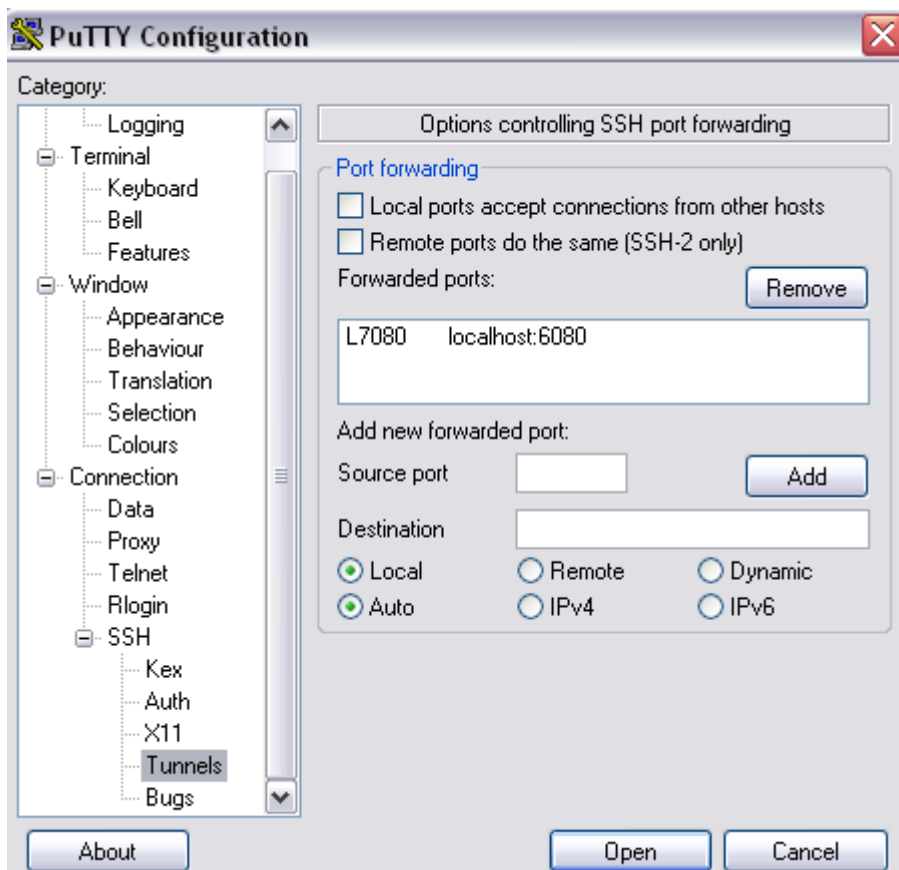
PuTTY Configuration

Category:

Logging
Terminal
Keyboard
Bell
Features
Window
Appearance
Behaviour
Translation
Selection
Colours
Connection
Data
Proxy
Telnet
Rlogin
SSH
Kex
Auth
X11
Tunnels
Bugs

Options controlling SSH port forwarding

Port forwarding

Local ports accept connections from other hosts

Remote ports do the same (SSH-2 only)

Forwarded ports:

Remove

L7080 localhost:6080

Add new forwarded port:

Source port

Add

Destination

Local
Remote
Dynamic
Auto
IPv4
IPv6

About

Open

Cancel